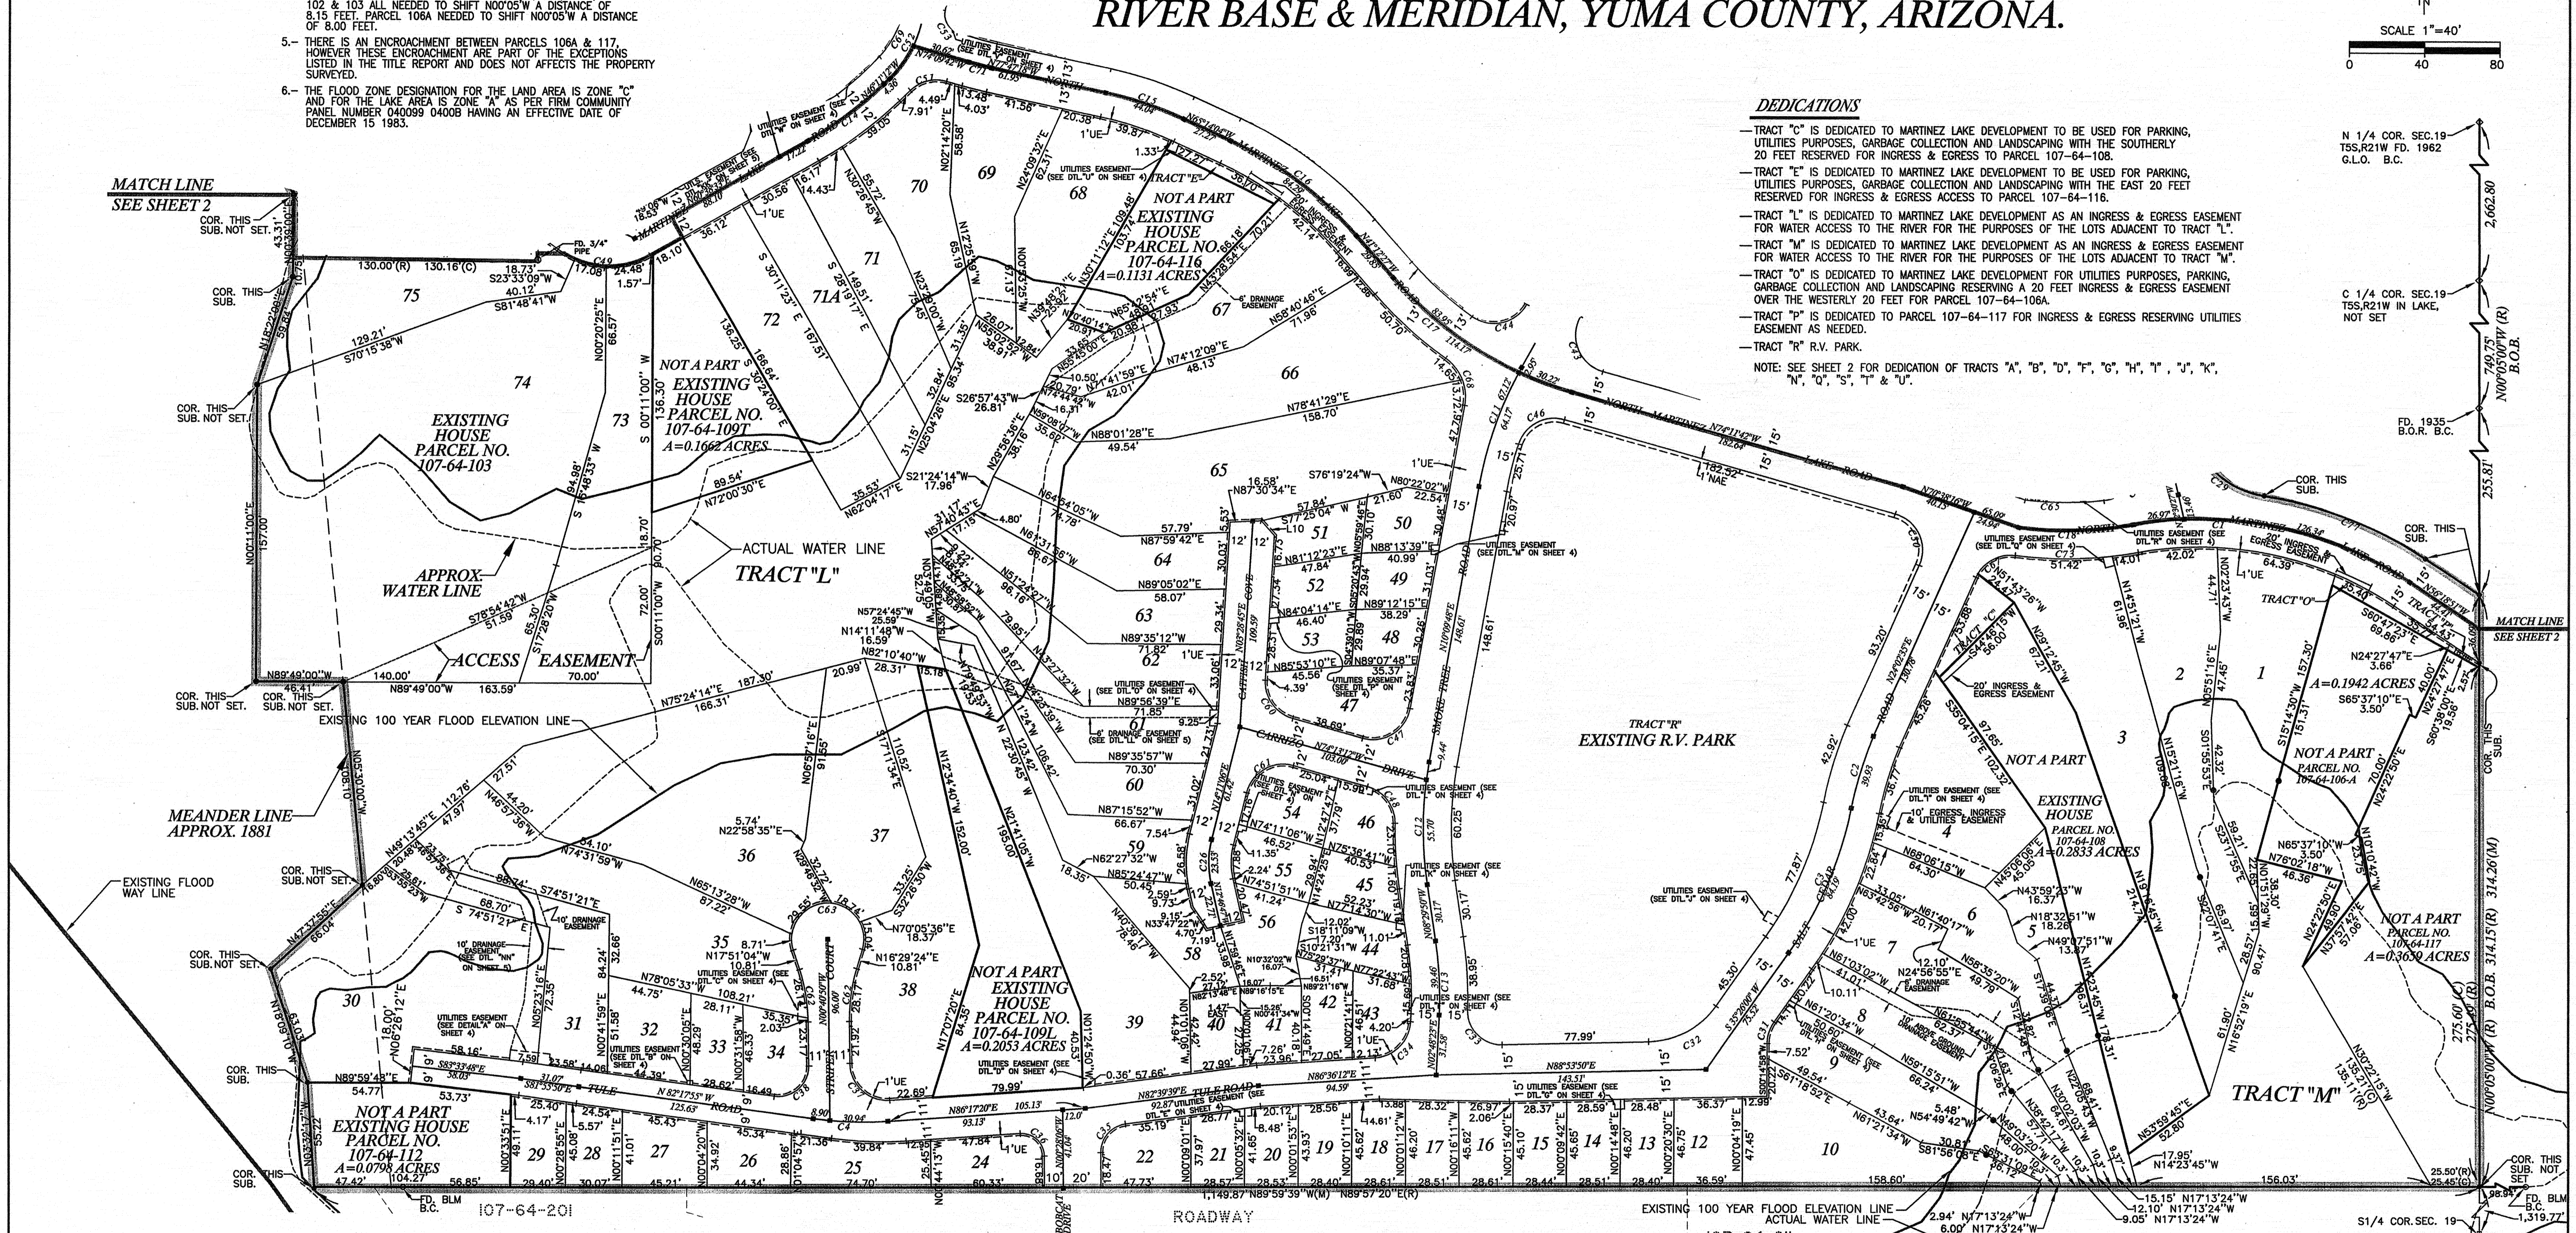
102 & 103 ALL NEEDED TO SHIFT N00°05'W A DISTANCE OF 8.15 FEET. PARCEL 106A NEEDED TO SHIFT N00°05'W A DISTANCE OF 8.00 FEET.

5.– THERE IS AN ENCROACHMENT BETWEEN PARCELS 106A & 117, HOWEVER THESE ENCROACHMENT ARE PART OF THE EXCEPTIONS LISTED IN THE TITLE REPORT AND DOES NOT AFFECTS THE PROPERTY SURVEYED.

6.– THE FLOOD ZONE DESIGNATION FOR THE LAND AREA IS ZONE "C" AND FOR THE LAKE AREA IS ZONE "A" AS PER FIRM COMMUNITY PANEL NUMBER 040099 0400B HAVING AN EFFECTIVE DATE OF DECEMBER 15 1983.

RIVER BASE & MERIDIAN, YUMA COUNTY, ARIZONA.

SCALE 1"=40'
0 40 80

DEDICATIONS

—TRACT "C" IS DEDICATED TO MARTINEZ LAKE DEVELOPMENT TO BE USED FOR PARKING, UTILITIES PURPOSES, GARBAGE COLLECTION AND LANDSCAPING WITH THE SOUTHERLY 20 FEET RESERVED FOR INGRESS & EGRESS TO PARCEL 107-64-108.
—TRACT "E" IS DEDICATED TO MARTINEZ LAKE DEVELOPMENT TO BE USED FOR PARKING, UTILITIES PURPOSES, GARBAGE COLLECTION AND LANDSCAPING WITH THE EAST 20 FEET RESERVED FOR INGRESS & EGRESS ACCESS TO PARCEL 107-64-116.
—TRACT "L" IS DEDICATED TO MARTINEZ LAKE DEVELOPMENT AS AN INGRESS & EGRESS EASEMENT FOR WATER ACCESS TO THE RIVER FOR THE PURPOSES OF THE LOTS ADJACENT TO TRACT "L".
—TRACT "M" IS DEDICATED TO MARTINEZ LAKE DEVELOPMENT AS AN INGRESS & EGRESS EASEMENT FOR WATER ACCESS TO THE RIVER FOR THE PURPOSES OF THE LOTS ADJACENT TO TRACT "M".
—TRACT "O" IS DEDICATED TO MARTINEZ LAKE DEVELOPMENT FOR UTILITIES PURPOSES, PARKING, GARBAGE COLLECTION AND LANDSCAPING RESERVING A 20 FEET INGRESS & EGRESS EASEMENT OVER THE WESTERLY 20 FEET FOR PARCEL 107-64-106A.
—TRACT "P" IS DEDICATED TO PARCEL 107-64-117 FOR INGRESS & EGRESS RESERVING UTILITIES EASEMENT AS NEEDED.
—TRACT "R" R.V. PARK.
NOTE: SEE SHEET 2 FOR DEDICATION OF TRACTS "A", "B", "D", "F", "G", "H", "I", "J", "K", "N", "Q", "S", "T" & "U".

N 1/4 COR. SEC.19 T5S,R21W FD. 1962 G.L.O. B.C.
C 1/4 COR. SEC.19 T5S,R21W IN LAKE, NOT SET
FD. 1935 B.O.R. B.C.
2,662.80
749.75' N00°05'00"W (R) B.O.B.
255.81'
314.26'(M) 314.15'(R) B.O.B. N00°05'00"W (R)
275.60'(C) 275.49'(R)

MATCH LINE
SEE SHEET 2

COR. THIS SUB. NOT SET.
COR. THIS SUB.
FD. 3/4" PIPE

EXISTING HOUSE PARCEL NO. 107-64-103
NOT A PART EXISTING HOUSE PARCEL NO. 107-64-109T A=0.1662 ACRES
NOT A PART EXISTING HOUSE PARCEL NO. 107-64-116 A=0.1131 ACRES
TRACT "E"
TRACT "L"
APPROX. WATER LINE
ACTUAL WATER LINE
ACCESS EASEMENT
EXISTING 100 YEAR FLOOD ELEVATION LINE
MEANDER LINE APPROX. 1881
EXISTING FLOOD WAY LINE
NOT A PART EXISTING HOUSE PARCEL NO. 107-64-109L A=0.2053 ACRES
NOT A PART EXISTING HOUSE PARCEL NO. 107-64-112 A=0.0798 ACRES
TRACT "R" EXISTING R.V. PARK
NOT A PART EXISTING HOUSE PARCEL NO. 107-64-108 A=0.2833 ACRES
NOT A PART PARCEL NO. 107-64-106-A
A=0.1942 ACRES
NOT A PART PARCEL NO. 107-64-117 A=0.3659 ACRES
TRACT "M"
TRACT "O"
TRACT "C"
TRACT "P"
20' INGRESS & EGRESS EASEMENT
6' DRAINAGE EASEMENT
10' DRAINAGE EASEMENT
UTILITIES EASEMENT (SEE DTL. ON SHEET 4)
NORTH MARTINEZ LAKE ROAD
CARRIZO DRIVE
SMOKE TREE ROAD
CATTAIL COVE
TULE ROAD
STRIPER COURT
BOBCAT DRIVE
CEDAR ROAD
ROADWAY
107-64-201
FD. BLM B.C.
COR. THIS SUB.
S1/4 COR. SEC. 19
1,319.77'
1,149.87' N89°59'39"W(M) N89°57'20"E(R)
EXISTING 100 YEAR FLOOD ELEVATION LINE
ACTUAL WATER LINE
15.15' N17°13'24"W
12.10' N17°13'24"W
9.05' N17°13'24"W
2.94' N17°13'24"W
6.00' N17°13'24"W
17.95' N14°23'45"W

75 74 73 72 71A 71 70 69 68 67 66 65 64 63 62 61 60 59 58 57 56 55 54 53 52 51 50 49 48 47 46 45 44 43 42 41 40 39 38 37 36 35 34 33 32 31 30 29 28 27 26 25 24 22 21 20 19 18 17 16 15 14 13 12 10 9 8 7 6 5 4 3 2 1

MATCH LINE
SEE SHEET 2